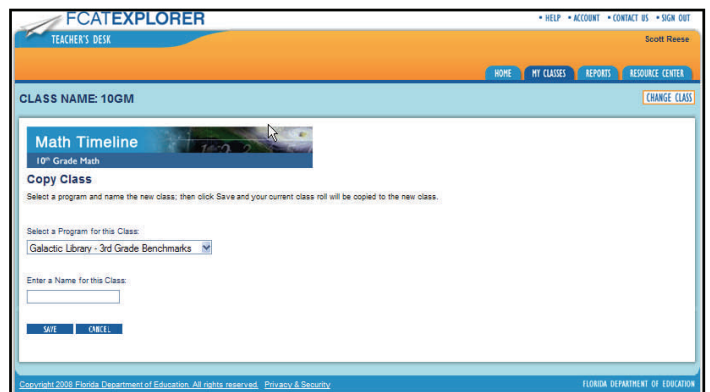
FCATEXPLORER

• HELP • ACCOUNT • CONTACT US • SIGN OUT

TEACHER'S DESK

Scott Reese

HOME MY CLASSES REPORTS RESOURCE CENTER

CLASS NAME: 10GM

CHANGE CLASS

Math Timeline
10th Grade Math

Copy Class

Select a program and name the new class; then click Save and your current class roll will be copied to the new class.

Select a Program for this Class:

Galactic Library - 3rd Grade Benchmarks

Enter a Name for this Class:

SAVE CANCEL

Copyright 2008 Florida Department of Education. All rights reserved. Privacy & Security

FLORIDA DEPARTMENT OF EDUCATION